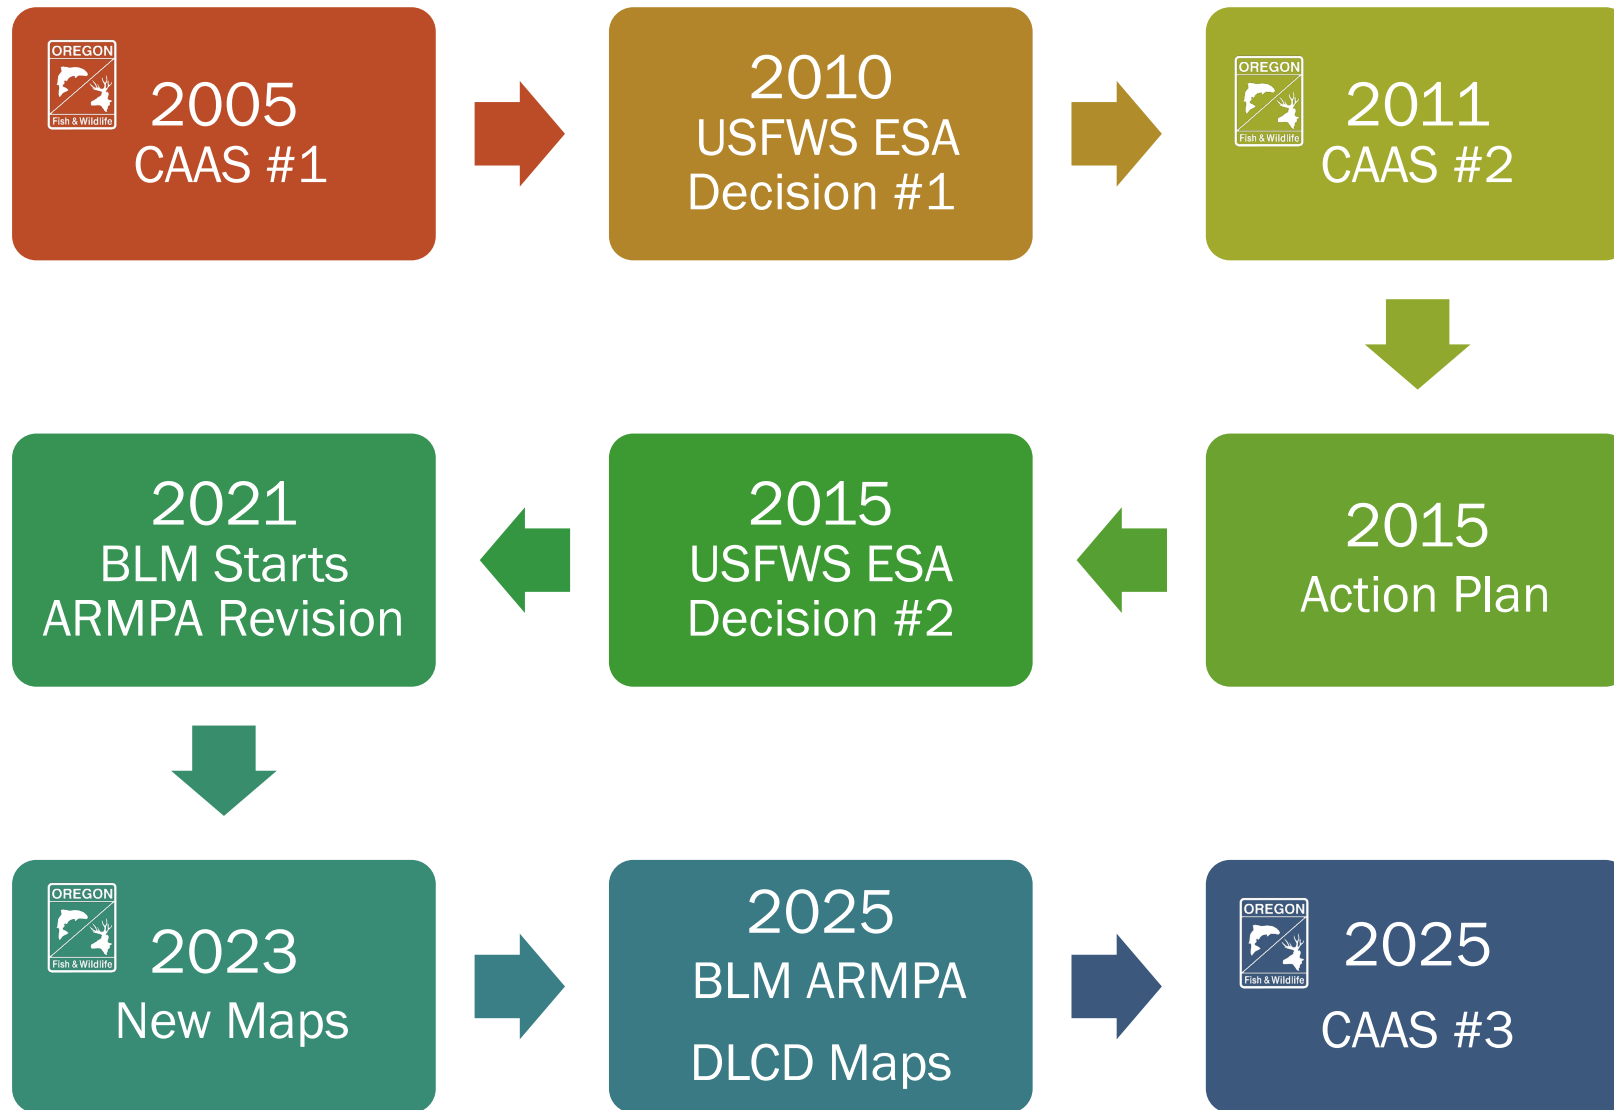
OREGON
Fish & Wildlife
2005
CAAS #1

2010
USFWS ESA
Decision #1

OREGON
Fish & Wildlife
2011
CAAS #2

2015
Action Plan

2015
USFWS ESA
Decision #2

2021
BLM Starts
ARMPA Revision

OREGON
Fish & Wildlife
2023
New Maps

2025
BLM ARMPA
DLCD Maps

OREGON
Fish & Wildlife
2025
CAAS #3